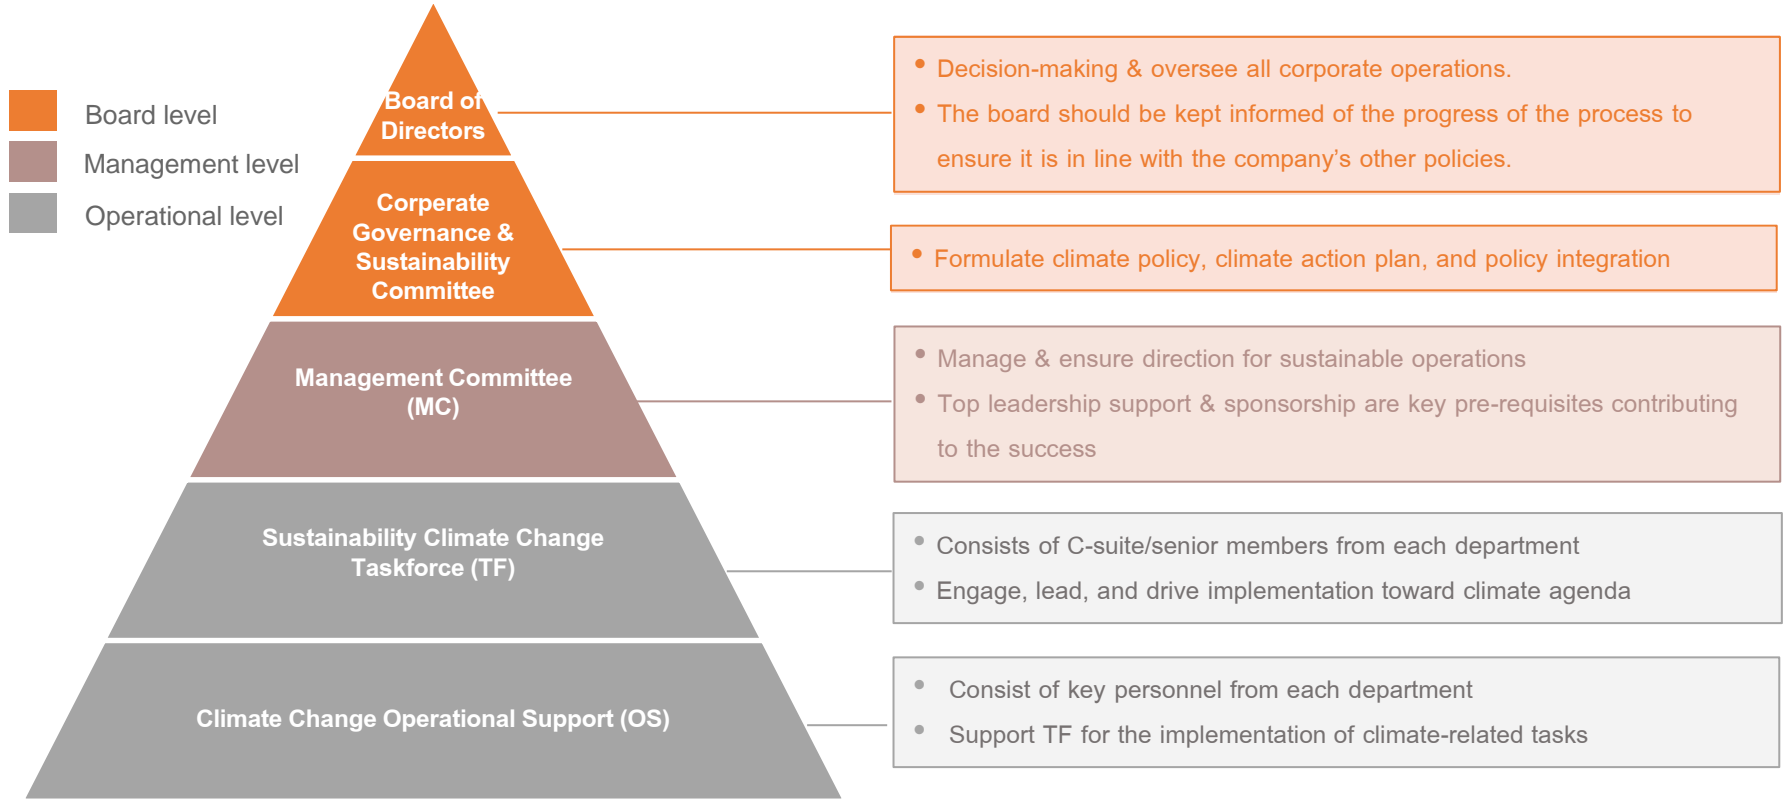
Board level

Management level

Operational level

Board of Directors

Corperate Governance & Sustainability Committee

Management Committee (MC)

Sustainability Climate Change Taskforce (TF)

Climate Change Operational Support (OS)

• Decision-making & oversee all corporate operations.
• The board should be kept informed of the progress of the process to ensure it is in line with the company's other policies.

• Formulate climate policy, climate action plan, and policy integration

• Manage & ensure direction for sustainable operations
• Top leadership support & sponsorship are key pre-requisites contributing to the success

• Consists of C-suite/senior members from each department
• Engage, lead, and drive implementation toward climate agenda

• Consist of key personnel from each department
• Support TF for the implementation of climate-related tasks